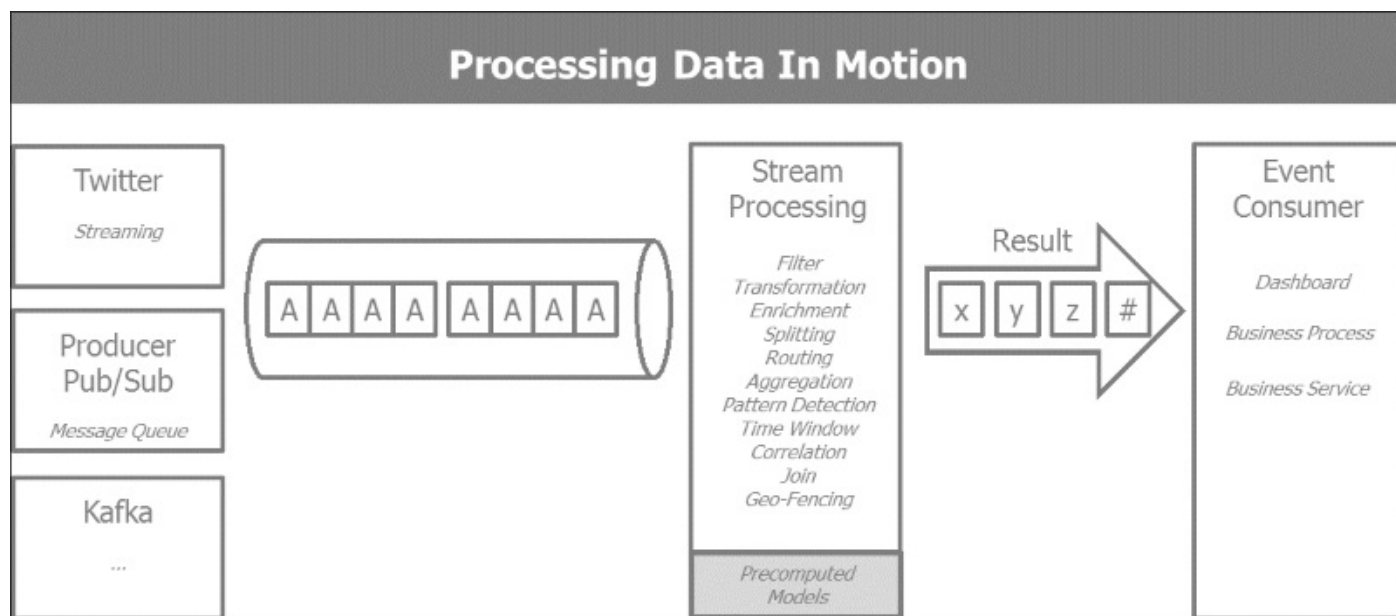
Processing Data In Motion

Twitter
Streaming

Producer
Pub/Sub
Message Queue

Kafka
...

A A A A A A A A

Stream Processing
Filter
Transformation
Enrichment
Splitting
Routing
Aggregation
Pattern Detection
Time Window
Correlation
Join
Geo-Fencing

Precomputed Models

Result
x y z #

Event Consumer
Dashboard
Business Process
Business Service